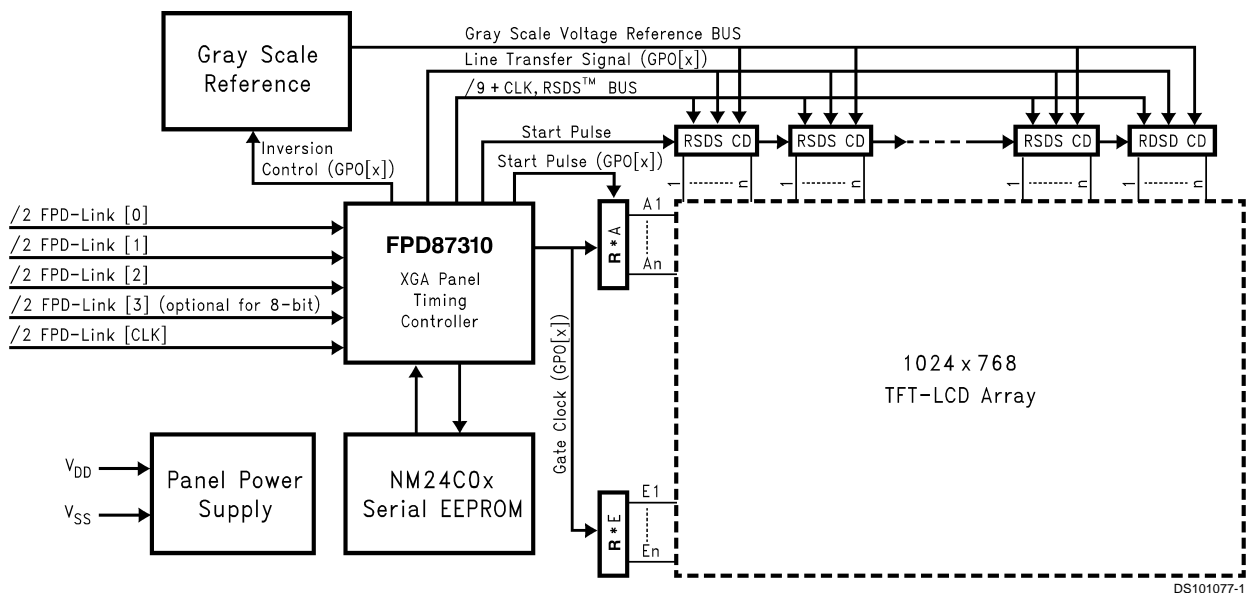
Gray Scale Reference

Gray Scale Voltage Reference BUS

Line Transfer Signal (GPO[x])

/9 + CLK, RSDS™ BUS

Start Pulse

Start Pulse (GPO[x])

Inversion Control (GPO[x])

RSDS CD

RSDS CD

RSDS CD

RDSD CD

1 n

1 n

1 n

1 n

/2 FPD-Link [0]

/2 FPD-Link [1]

/2 FPD-Link [2]

/2 FPD-Link [3] (optional for 8-bit)

/2 FPD-Link [CLK]

FPD87310

XGA Panel Timing Controller

R * A

A1

An

Gate Clock (GPO[x])

1024 x 768

TFT-LCD Array

$V_{DD}$

$V_{SS}$

Panel Power Supply

NM24C0x Serial EEPROM

R * E

E1

En

DS101077-1